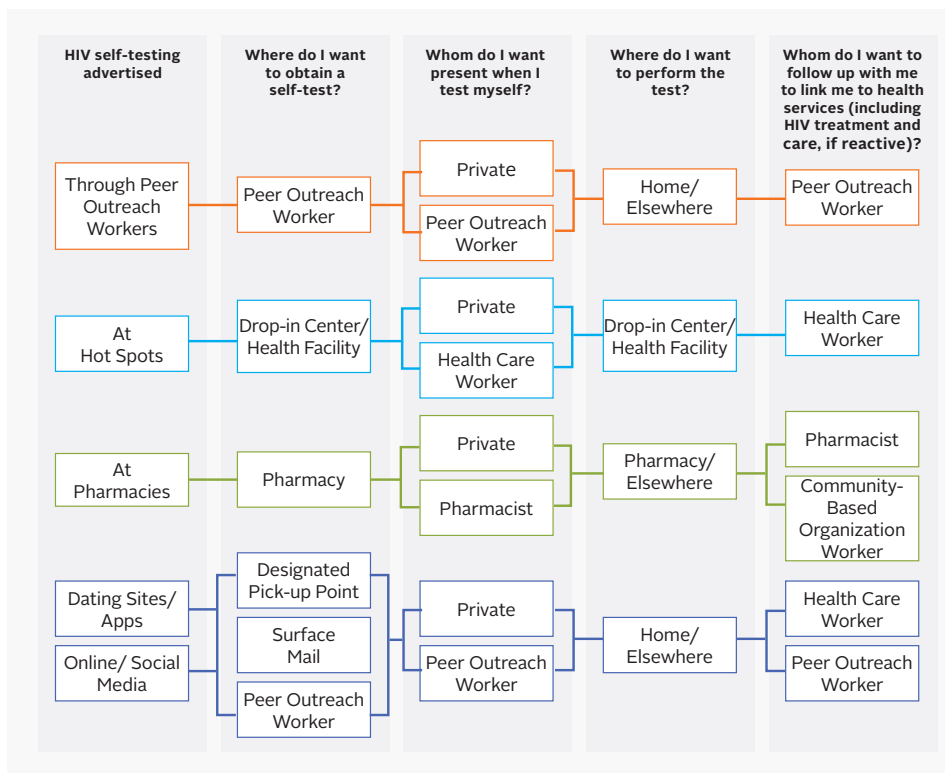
| HIV self-testing advertised | Where do I want to obtain a self-test? | Whom do I want present when I test myself? | Where do I want to perform the test? | Whom do I want to follow up with me to link me to health services (including HIV treatment and care, if reactive)? |
|---|---|---|---|---|
| Through Peer Outreach Workers | Peer Outreach Worker | Private; Peer Outreach Worker | Home/ Elsewhere | Peer Outreach Worker |
| At Hot Spots | Drop-in Center/ Health Facility | Private; Health Care Worker | Drop-in Center/ Health Facility | Health Care Worker |
| At Pharmacies | Pharmacy | Private; Pharmacist | Pharmacy/ Elsewhere | Pharmacist; Community-Based Organization Worker |
| Dating Sites/ Apps; Online/ Social Media | Designated Pick-up Point; Surface Mail; Peer Outreach Worker | Private; Peer Outreach Worker | Home/ Elsewhere | Health Care Worker; Peer Outreach Worker |